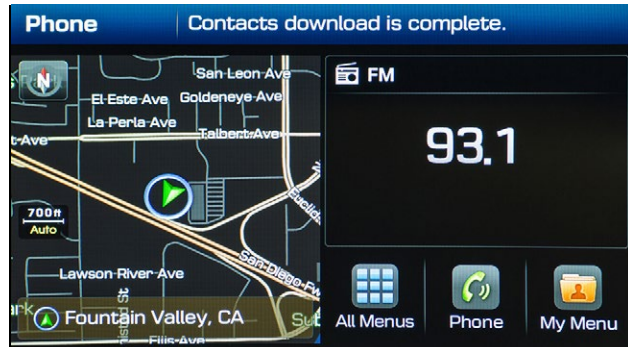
Phone | Contacts download is complete.

N
San Leon Ave
El Este Ave
Goldeneye Ave
La Perla Ave
Talbert Ave
t Ave
Euclid
700ft
Auto
San Diego Fwy
Lawson River Ave
rk
Fountain Valley, CA
Sub
Ellis Ave

FM
93.1

All Menus
Phone
My Menu